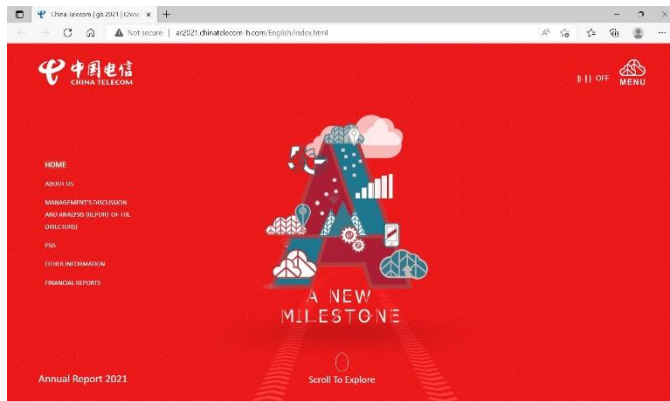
China Telecom | gb 2021 | Chin ×
Not secure | ar2021.chinatelecom-h.com/English/index.html

中国电信
CHINA TELECOM

OFF
MENU

HOME
ABOUT US
MANAGEMENT'S DISCUSSION AND ANALYSIS (REPORT OF THE DIRECTORS)
ESG
OTHER INFORMATION
FINANCIAL REPORTS

A NEW
MILESTONE

Annual Report 2021

Scroll To Explore